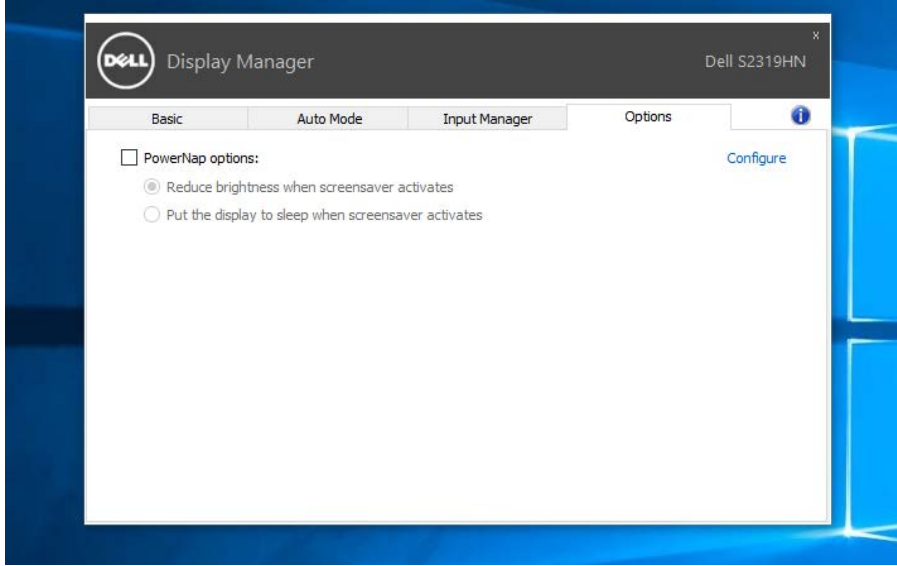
DELL Display Manager

Dell S2319HN

x

Basic | Auto Mode | Input Manager | Options

PowerNap options:

Configure

Reduce brightness when screensaver activates

Put the display to sleep when screensaver activates